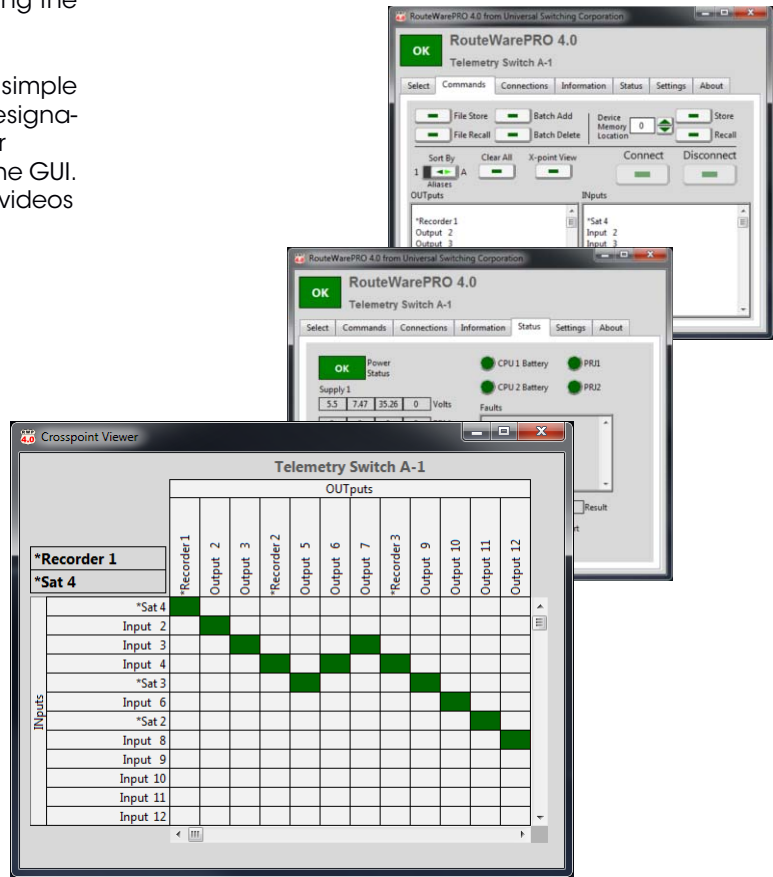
ng the

simple
esigna-
r
he GUI.
videos

RouteWarePRO 4.0 from Universal Switching Corporation

OK

RouteWarePRO 4.0

Telemetry Switch A-1

Select | Commands | Connections | Information | Status | Settings | About

File Store
Batch Add
Device Memory Location
0
Store
File Recall
Batch Delete
Recall

Sort By
1 A
Aliases
Clear All
X-point View
Connect
Disconnect

OUTputs
*Recorder 1
Output 2
Output 3

INputs
*Sat 4
Input 2
Input 3

RouteWarePRO 4.0 from Universal Switching Corporation

OK

RouteWarePRO 4.0

Telemetry Switch A-1

Select | Commands | Connections | Information | Status | Settings | About

OK
Power Status

CPU 1 Battery
PRJ1
CPU 2 Battery
PRJ2

Supply 1
5.5 | 7.47 | 35.26 | 0 | Volts

Faults

Result

Crosspoint Viewer

Telemetry Switch A-1

OUTputs

*Recorder 1
*Sat 4

| | *Recorder 1 | Output 2 | Output 3 | *Recorder 2 | Output 5 | Output 6 | Output 7 | *Recorder 3 | Output 9 | Output 10 | Output 11 | Output 12 |
|---|---|---|---|---|---|---|---|---|---|---|---|---|
| *Sat 4 | | | | | | | | | | | | |
| Input 2 | | | | | | | | | | | | |
| Input 3 | | | | | | | | | | | | |
| Input 4 | | | | | | | | | | | | |
| *Sat 3 | | | | | | | | | | | | |
| Input 6 | | | | | | | | | | | | |
| *Sat 2 | | | | | | | | | | | | |
| Input 8 | | | | | | | | | | | | |
| Input 9 | | | | | | | | | | | | |
| Input 10 | | | | | | | | | | | | |
| Input 11 | | | | | | | | | | | | |
| Input 12 | | | | | | | | | | | | |

INputs